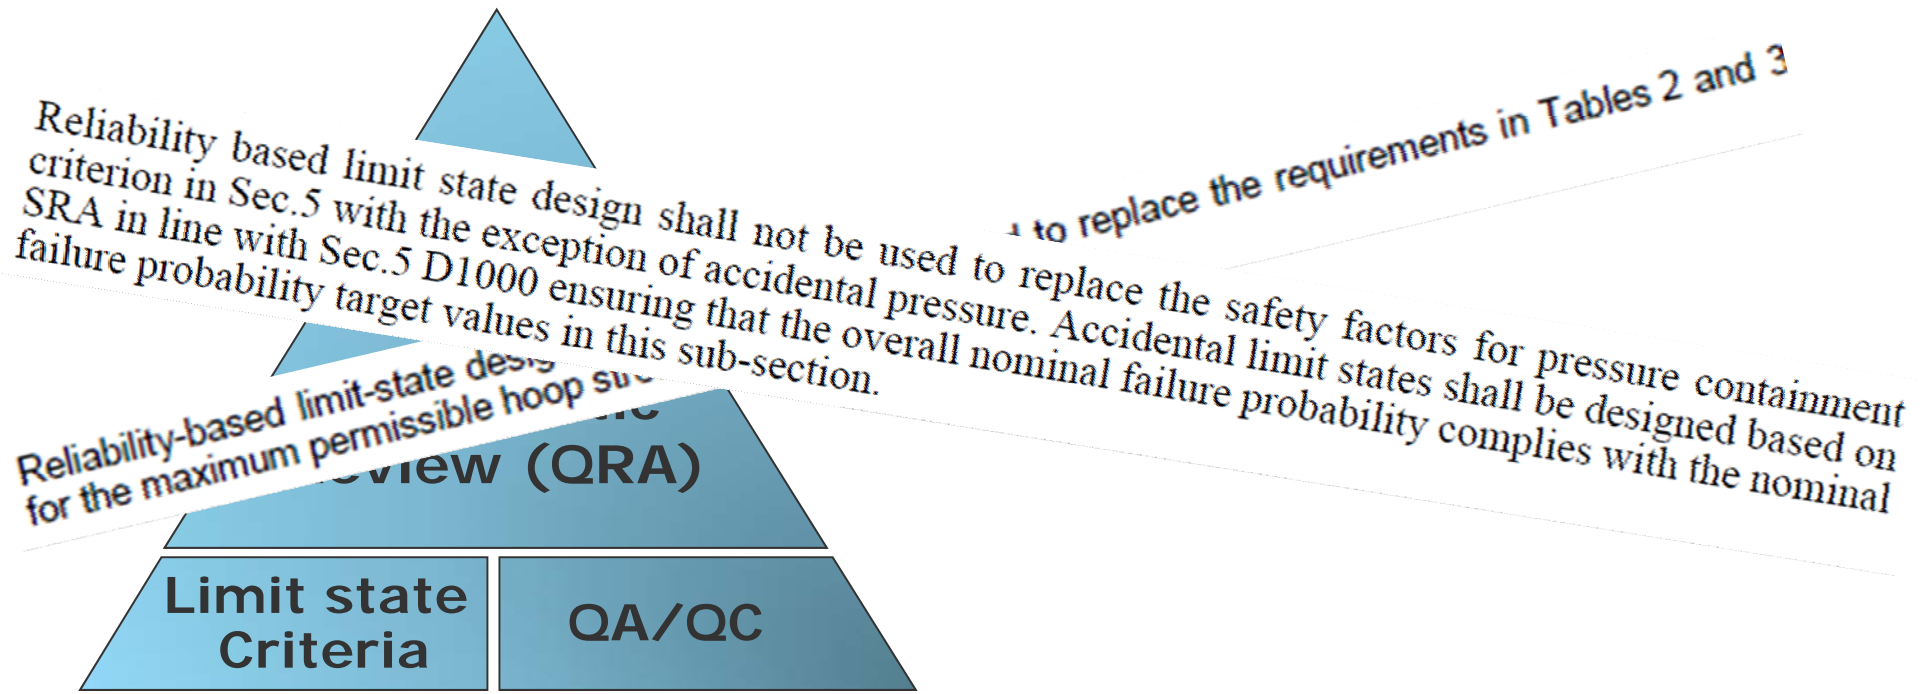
Reliability based limit state design shall not be used to replace the safety factors for pressure containment criterion in Sec.5 with the exception of accidental pressure. Accidental limit states shall be designed based on SRA in line with Sec.5 D1000 ensuring that the overall nominal failure probability complies with the nominal failure probability target values in this sub-section.

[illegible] to replace the requirements in Tables 2 and 3

Reliability-based limit-state desi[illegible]
for the maximum permissible hoop st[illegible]

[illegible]eview (QRA)

Limit state Criteria

QA/QC